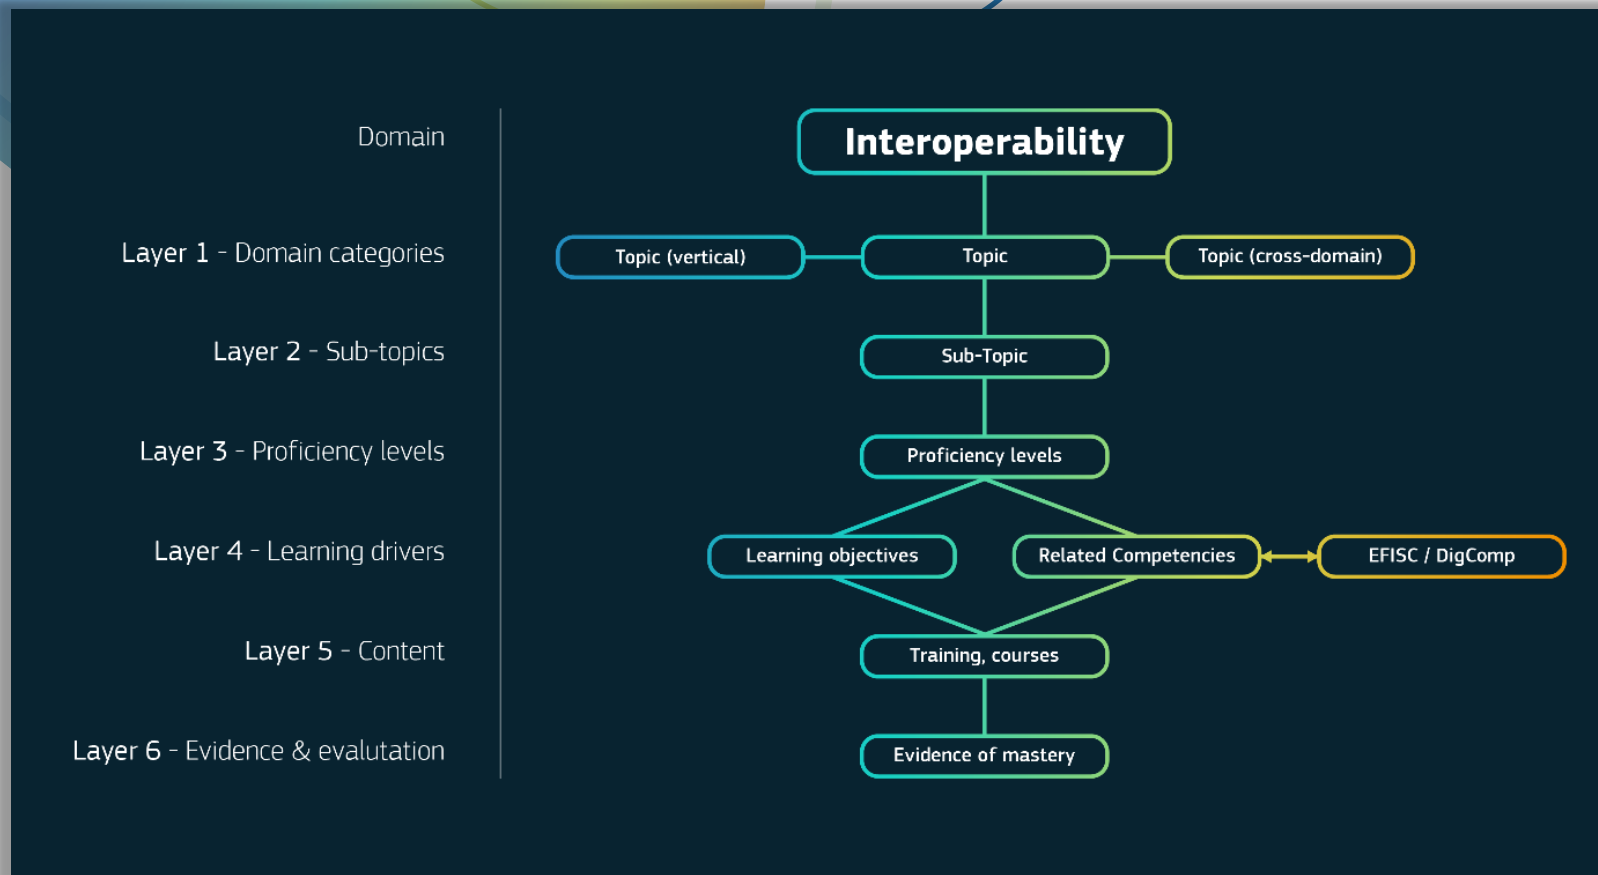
Domain

Layer 1 - Domain categories

Layer 2 - Sub-topics

Layer 3 - Proficiency levels

Layer 4 - Learning drivers

Layer 5 - Content

Layer 6 - Evidence & evalutation

Interoperability

Topic (vertical)

Topic

Topic (cross-domain)

Sub-Topic

Proficiency levels

Learning objectives

Related Competencies

EFISC / DigComp

Training, courses

Evidence of mastery